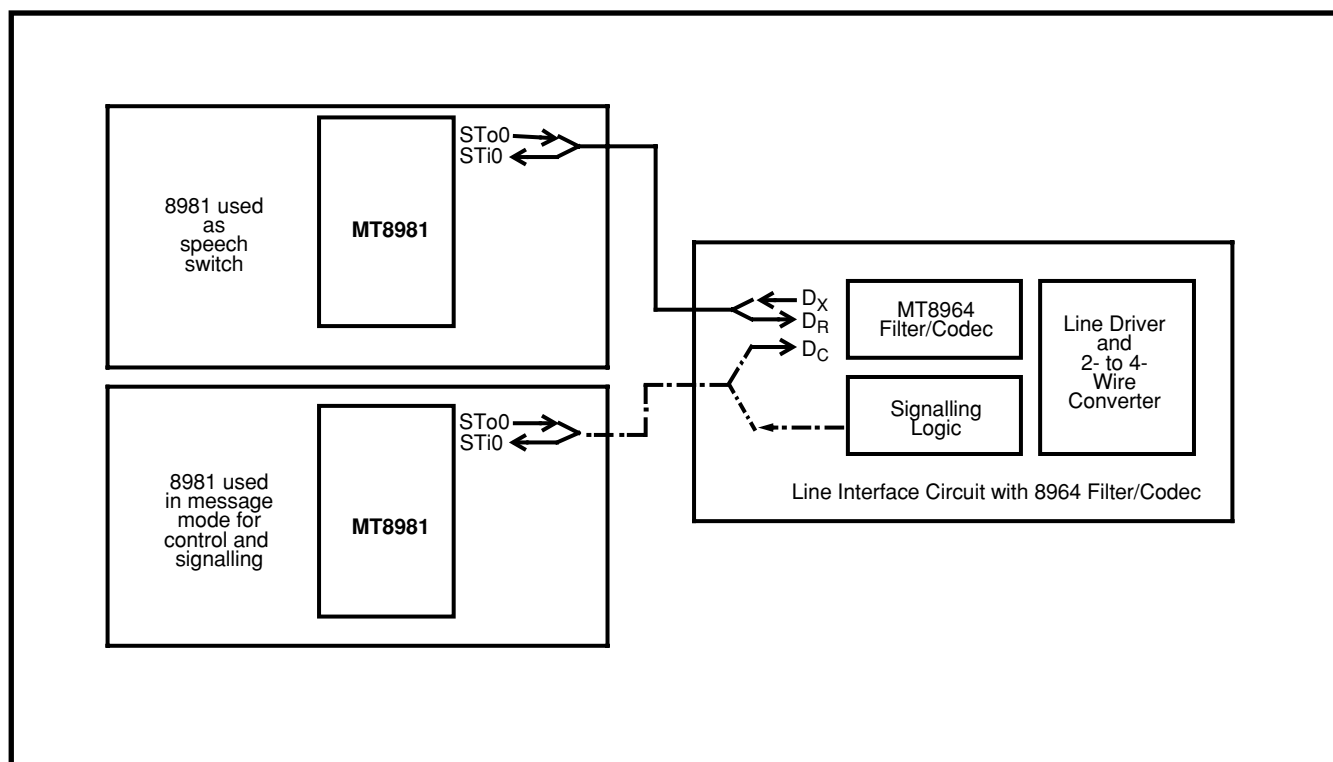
8981 used as speech switch

MT8981

STo0
STi0

8981 used in message mode for control and signalling

MT8981

STo0
STi0

$D_X$
$D_R$
$D_C$

MT8964 Filter/Codec

Signalling Logic

Line Driver and 2- to 4-Wire Converter

Line Interface Circuit with 8964 Filter/Codec